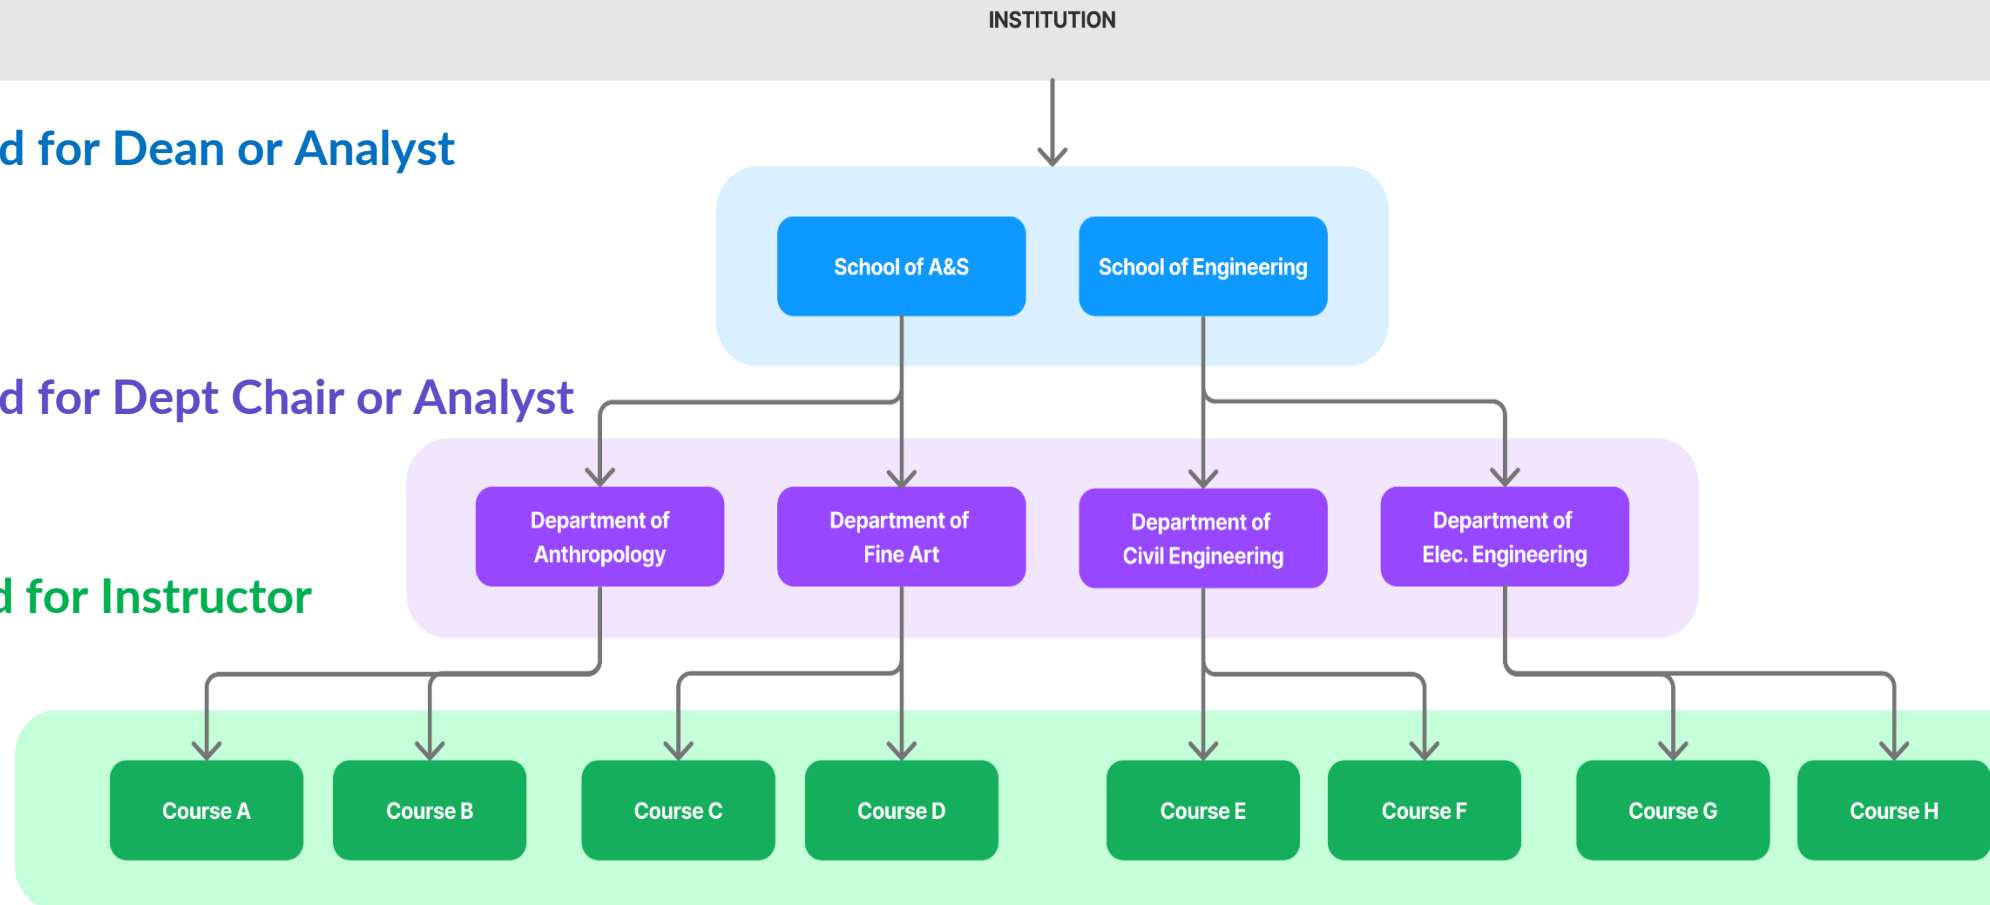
INSTITUTION

d for Dean or Analyst

School of A&S

School of Engineering

d for Dept Chair or Analyst

Department of Anthropology

Department of Fine Art

Department of Civil Engineering

Department of Elec. Engineering

d for Instructor

Course A

Course B

Course C

Course D

Course E

Course F

Course G

Course H